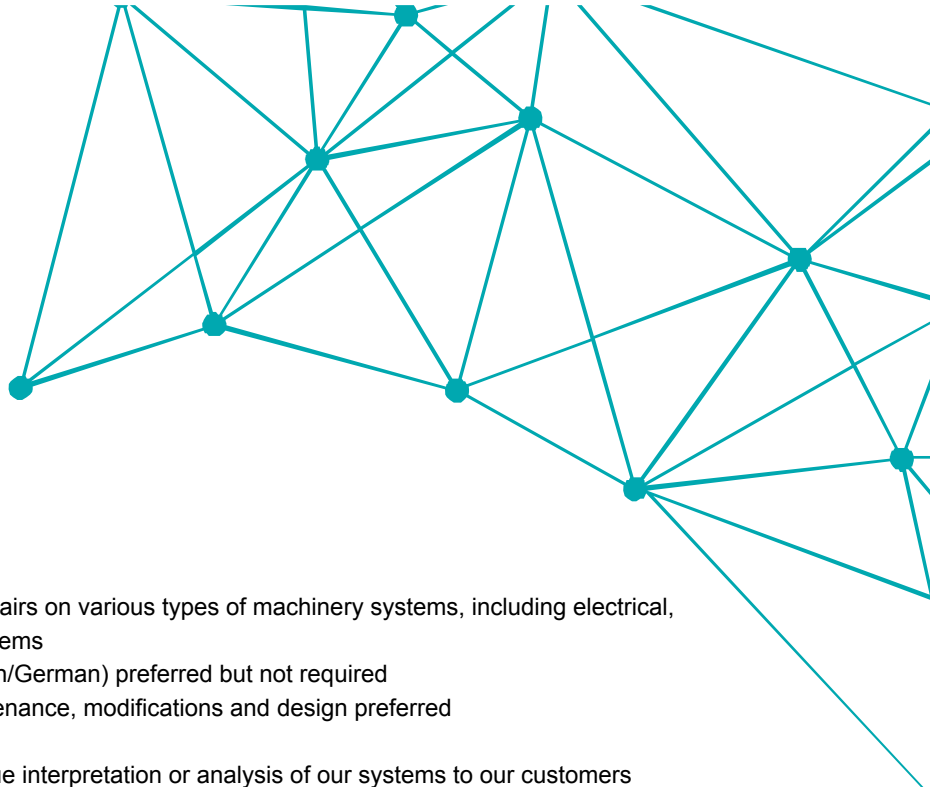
airs on various types of machinery systems, including electrical, ems

n/German) preferred but not required

enance, modifications and design preferred

ne interpretation or analysis of our systems to our customers